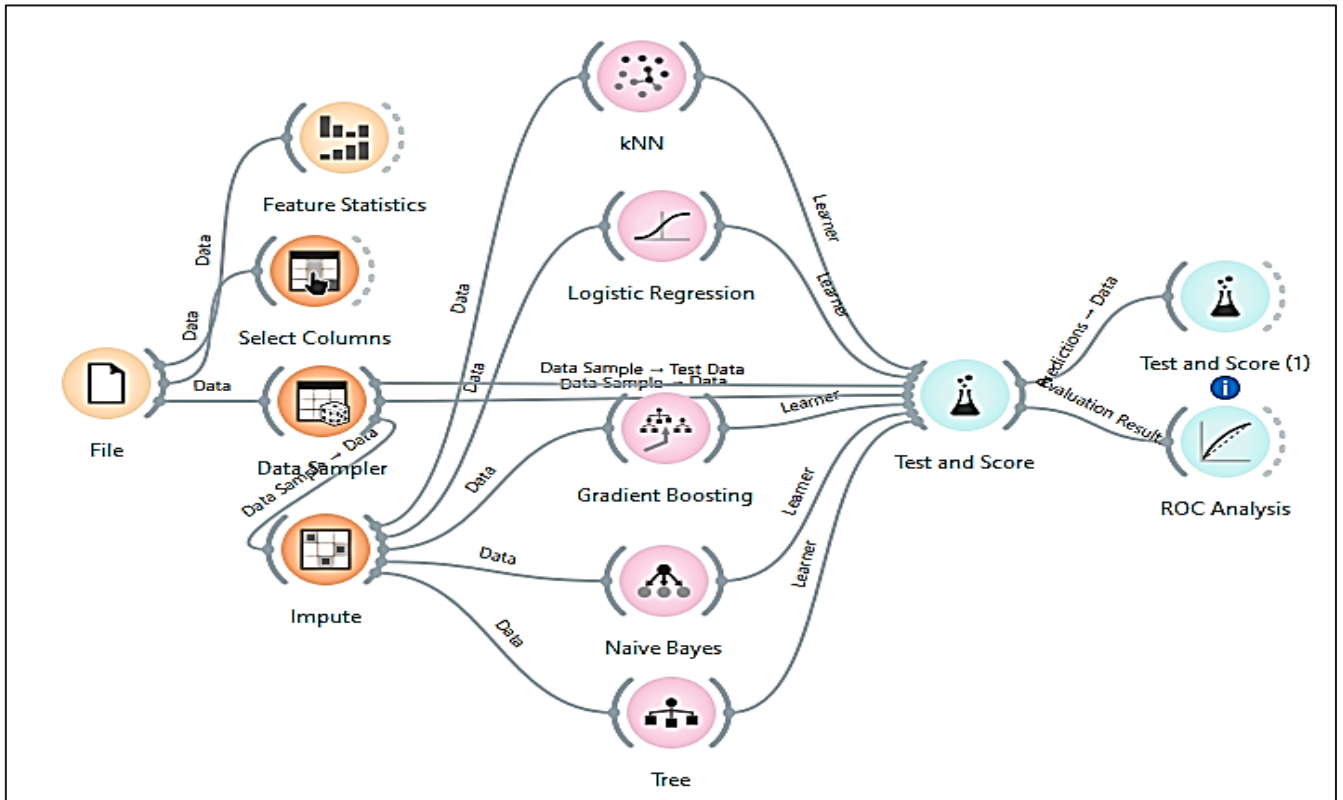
kNN

Feature Statistics

Data

Learner

Data

Logistic Regression

Learner

Data

Select Columns

Data

Predictions → Data

Test and Score (1)

Data

Data Sample → Test Data

Data Sample → Data

Data

File

Learner

Evaluation Results

Data Sampler

Test and Score

Data Sample → Data

Data

Gradient Boosting

ROC Analysis

Learner

Data

Learner

Impute

Data

Naive Bayes

Tree